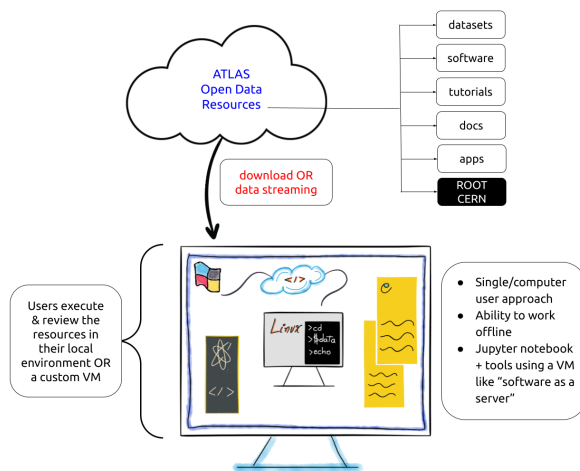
ATLAS
Open Data
Resources

datasets
software
tutorials
docs
apps
ROOT
CERN

download OR data streaming

</>

Linux
>cd
>$data
>echo

</>

Users execute & review the resources in their local environment OR a custom VM

- Single/computer user approach
- Ability to work offline
- Jupyter notebook + tools using a VM like "software as a server"